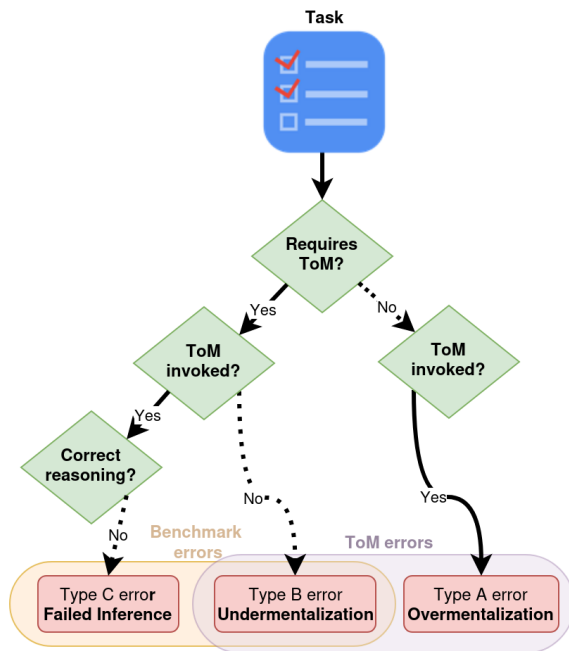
Task

Requires ToM?

Yes

No

ToM invoked?

ToM invoked?

Yes

Correct reasoning?

No

No

Yes

Benchmark errors

ToM errors

Type C error
**Failed Inference**

Type B error
**Undermentalization**

Type A error
**Overmentalization**